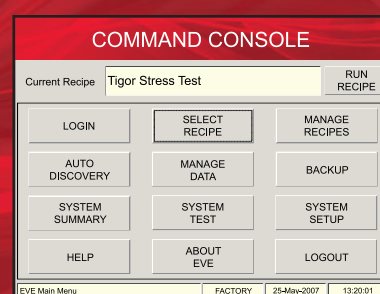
COMMAND CONSOLE

Current Recipe Tigor Stress Test

RUN RECIPE

LOGIN

SELECT RECIPE

MANAGE RECIPES

AUTO DISCOVERY

MANAGE DATA

BACKUP

SYSTEM SUMMARY

SYSTEM TEST

SYSTEM SETUP

HELP

ABOUT EVE

LOGOUT

EVE Main Menu

FACTORY

25-May-2007

13:20:01